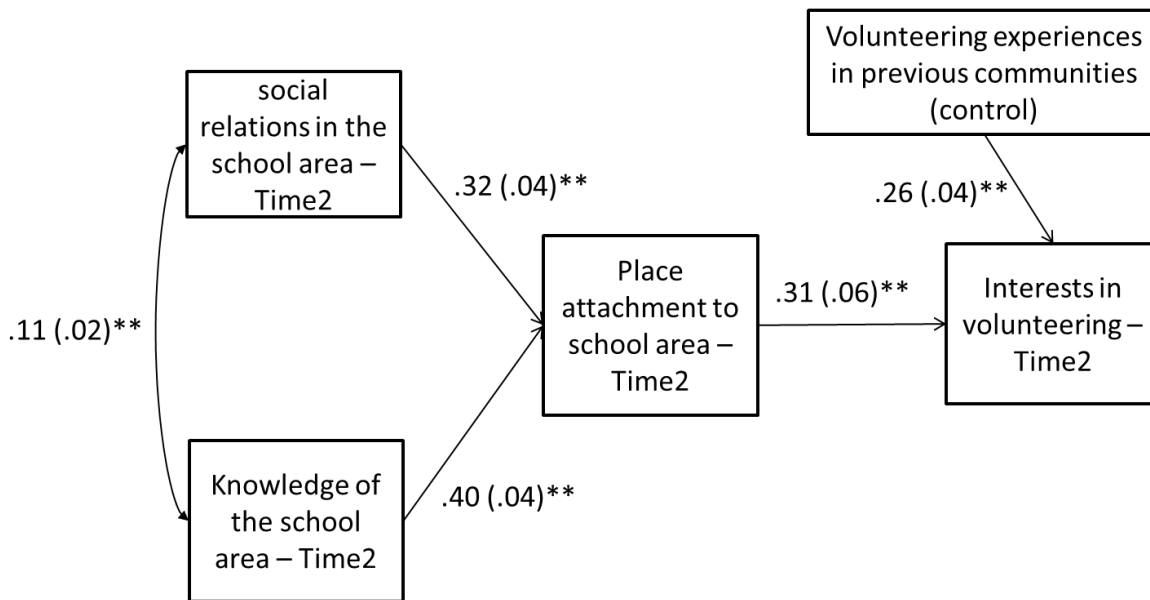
Volunteering experiences in previous communities (control)

social relations in the school area – Time2

.32 (.04)**

.26 (.04)**

.11 (.02)**

Place attachment to school area – Time2

.31 (.06)**

Interests in volunteering – Time2

Knowledge of the school area – Time2

.40 (.04)**